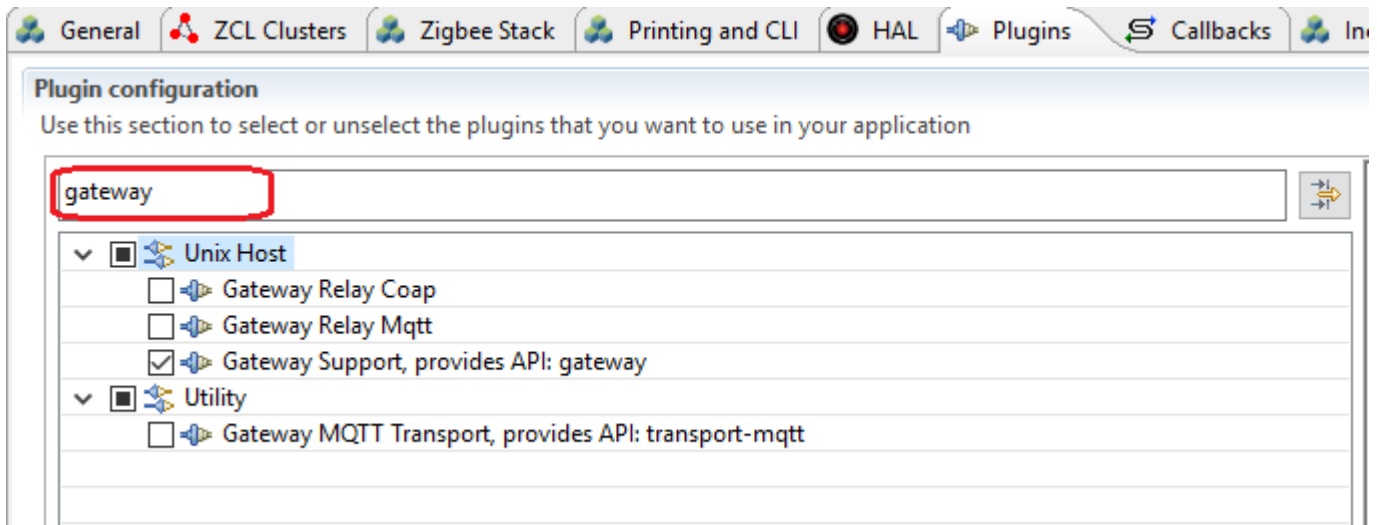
General | ZCL Clusters | Zigbee Stack | Printing and CLI | HAL | Plugins | Callbacks | In

Plugin configuration
Use this section to select or unselect the plugins that you want to use in your application

gateway

Unix Host
Gateway Relay Coap
Gateway Relay Mqtt
Gateway Support, provides API: gateway
Utility
Gateway MQTT Transport, provides API: transport-mqtt